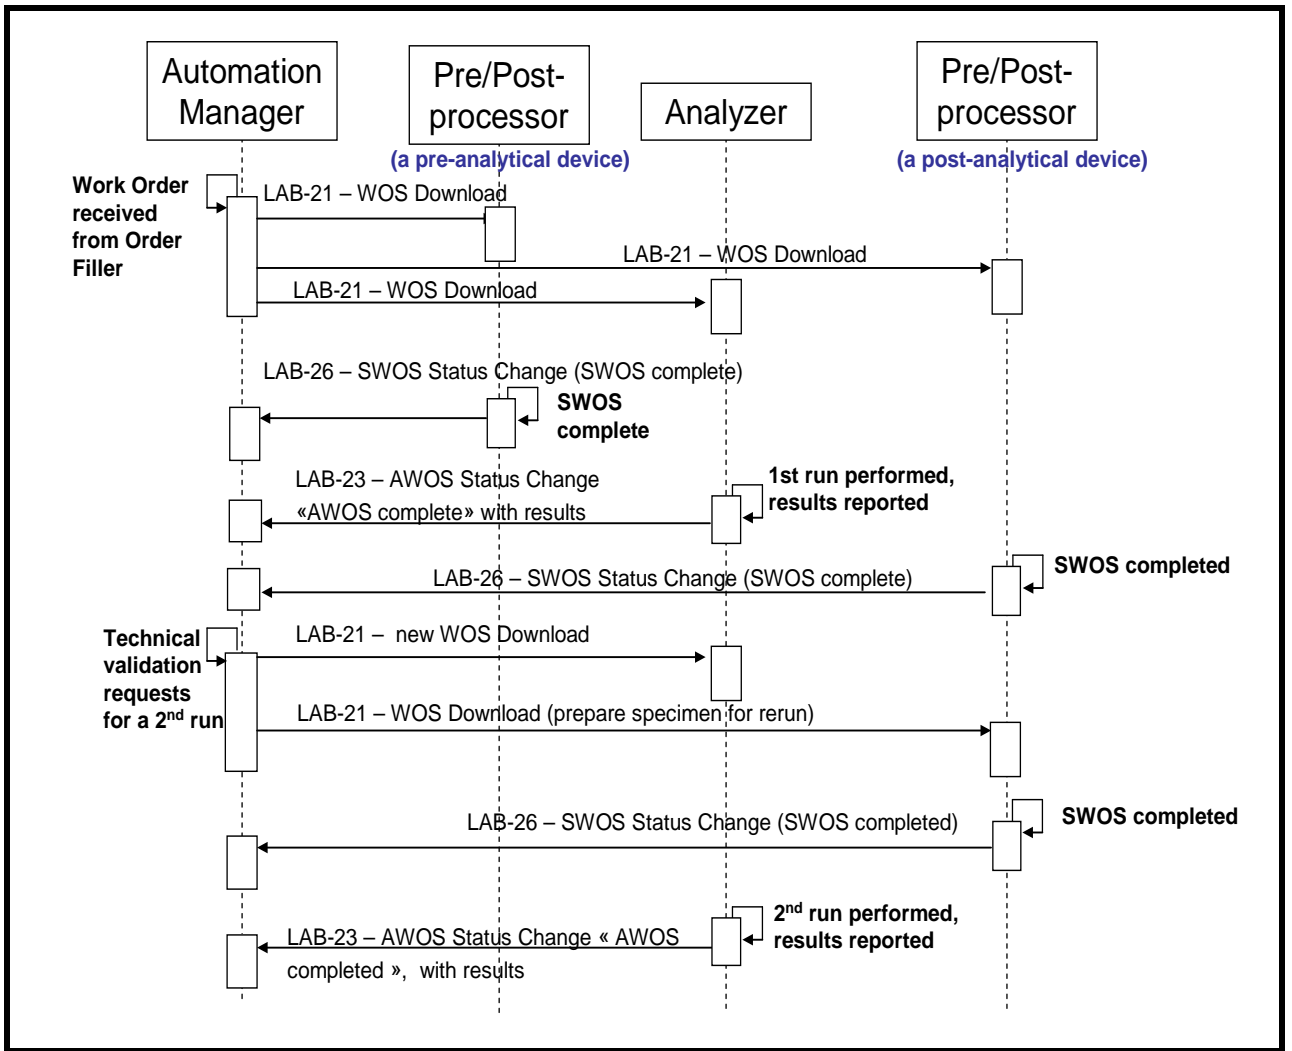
Automation Manager

Pre/Post-processor
(a pre-analytical device)

Analyzer

Pre/Post-processor
(a post-analytical device)

Work Order received from Order Filler

LAB-21 – WOS Download

LAB-21 – WOS Download

LAB-21 – WOS Download

LAB-26 – SWOS Status Change (SWOS complete)

SWOS complete

LAB-23 – AWOS Status Change «AWOS complete» with results

1st run performed, results reported

LAB-26 – SWOS Status Change (SWOS complete)

SWOS completed

Technical validation requests for a 2$^{nd}$ run

LAB-21 – new WOS Download

LAB-21 – WOS Download (prepare specimen for rerun)

LAB-26 – SWOS Status Change (SWOS completed)

SWOS completed

LAB-23 – AWOS Status Change « AWOS completed », with results

2$^{nd}$ run performed, results reported